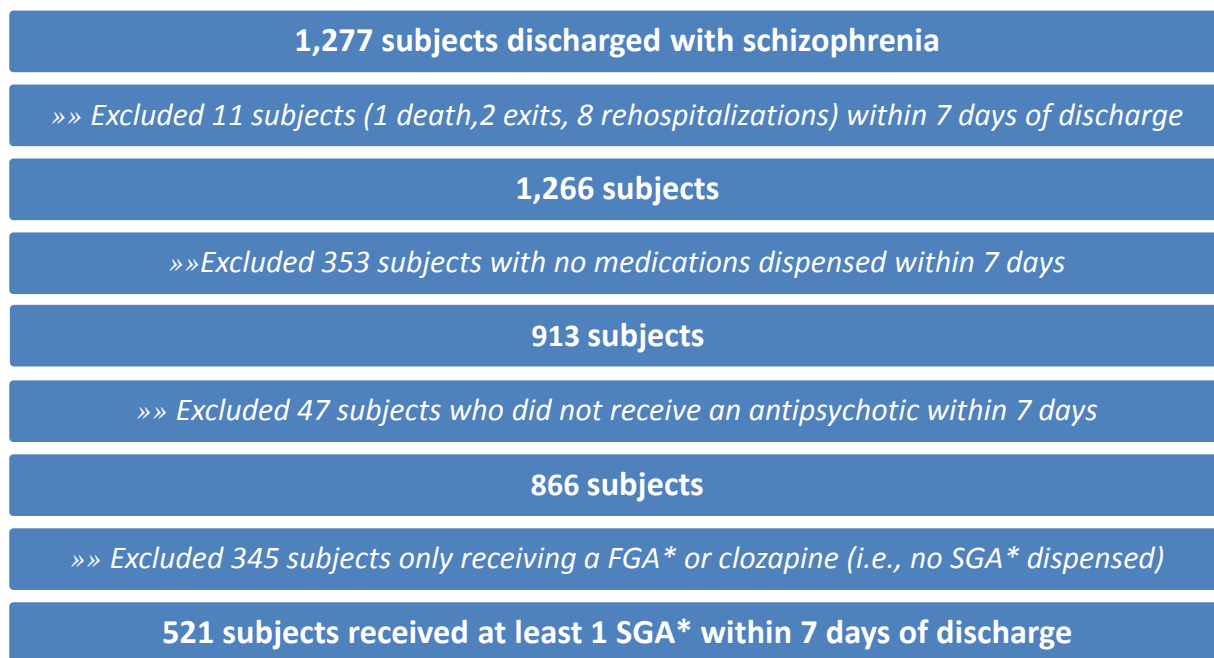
1,277 subjects discharged with schizophrenia

»» Excluded 11 subjects (1 death,2 exits, 8 rehospitalizations) within 7 days of discharge

1,266 subjects

»»Excluded 353 subjects with no medications dispensed within 7 days

913 subjects

»» Excluded 47 subjects who did not receive an antipsychotic within 7 days

866 subjects

»» Excluded 345 subjects only receiving a FGA* or clozapine (i.e., no SGA* dispensed)

521 subjects received at least 1 SGA* within 7 days of discharge